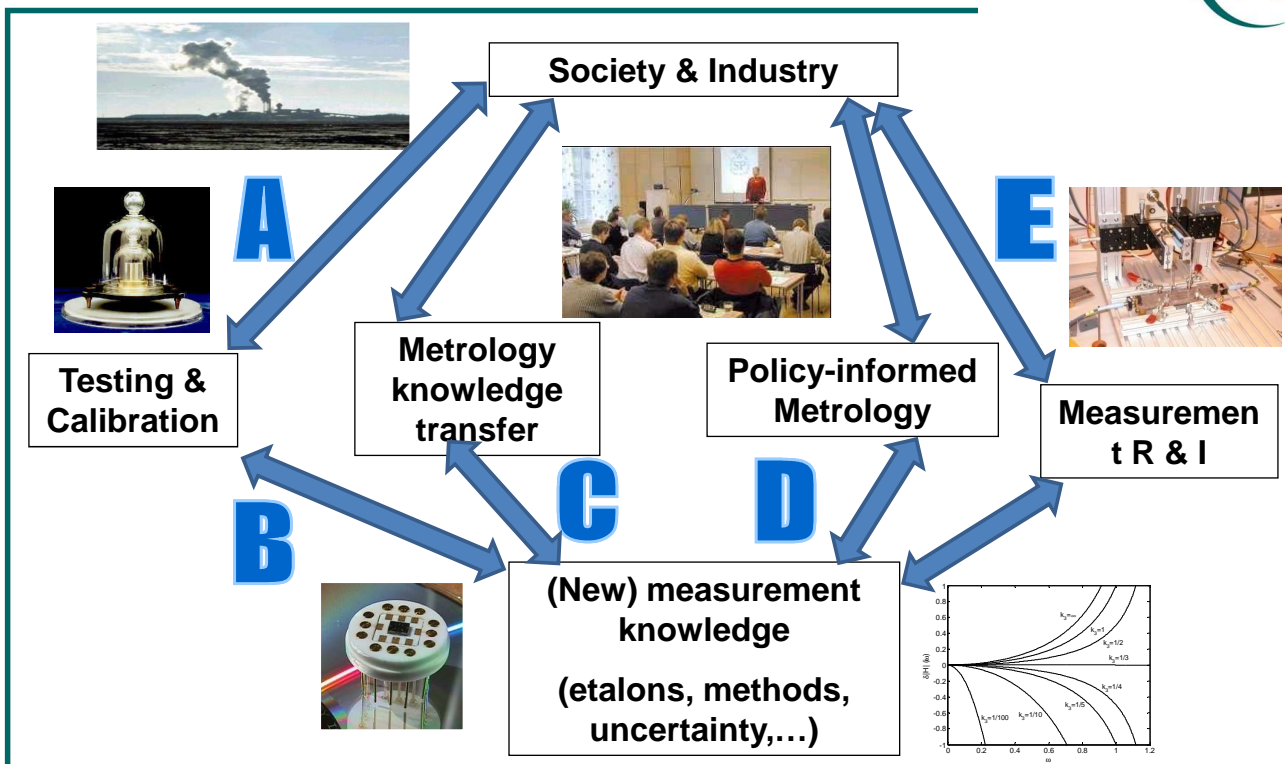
Society & Industry

A

E

Testing & Calibration

Metrology knowledge transfer

Policy-informed Metrology

Measuremen t R & I

B

C

D

(New) measurement knowledge

(etalons, methods, uncertainty,…)

1
0.8
0.6
0.4
0.2
0
-0.2
-0.4
-0.6
-0.8
-1
0 0.2 0.4 0.6 0.8 1 1.2
$k_2=\infty$
$k_2=1$
$k_2=1/2$
$k_2=1/3$
$k_2=1/4$
$k_2=1/5$
$k_2=1/10$
$k_2=1/100$
$\delta|H|(j\omega)$
$\omega$